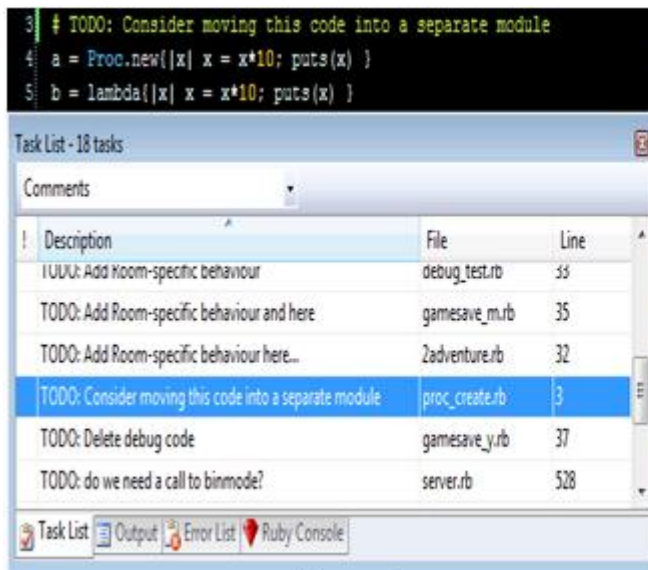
3 # TODO: Consider moving this code into a separate module
4 a = Proc.new{|x| x = x*10; puts(x) }
5 b = lambda{|x| x = x*10; puts(x) }

Task List - 18 tasks

Comments

| ! | Description | File | Line |
|---|---|---|---|
| | TODO: Add Room-specific behaviour | debug_test.rb | 33 |
| | TODO: Add Room-specific behaviour and here | gamesave_m.rb | 35 |
| | TODO: Add Room-specific behaviour here... | 2adventure.rb | 32 |
| | TODO: Consider moving this code into a separate module | proc_create.rb | 3 |
| | TODO: Delete debug code | gamesave_y.rb | 37 |
| | TODO: do we need a call to binmode? | server.rb | 528 |

Task List | Output | Error List | Ruby Console